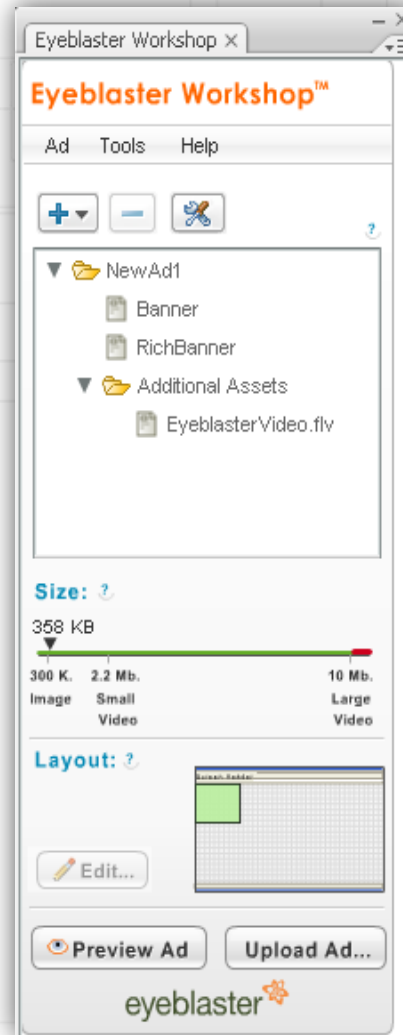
Eyeblaster Workshop ×

Eyeblaster Workshop™

Ad Tools Help

?

NewAd1
Banner
RichBanner
Additional Assets
EyeblasterVideo.flv

Size: ?

358 KB

300 K. Image
2.2 Mb. Small Video
10 Mb. Large Video

Layout: ?

Screen Holder

Edit...

Preview Ad
Upload Ad...

eyeblaster